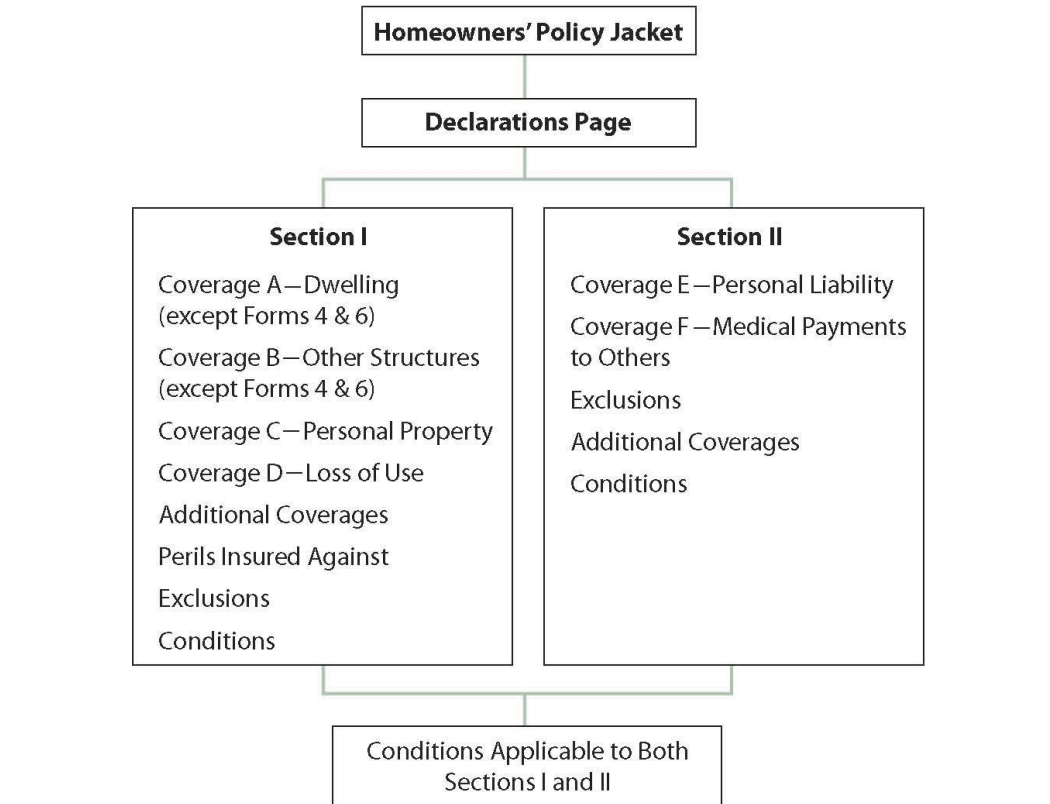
Homeowners' Policy Jacket

Declarations Page

Section I

Coverage A—Dwelling (except Forms 4 & 6)

Coverage B—Other Structures (except Forms 4 & 6)

Coverage C—Personal Property

Coverage D—Loss of Use

Additional Coverages

Perils Insured Against

Exclusions

Conditions

Section II

Coverage E—Personal Liability

Coverage F—Medical Payments to Others

Exclusions

Additional Coverages

Conditions

Conditions Applicable to Both Sections I and II